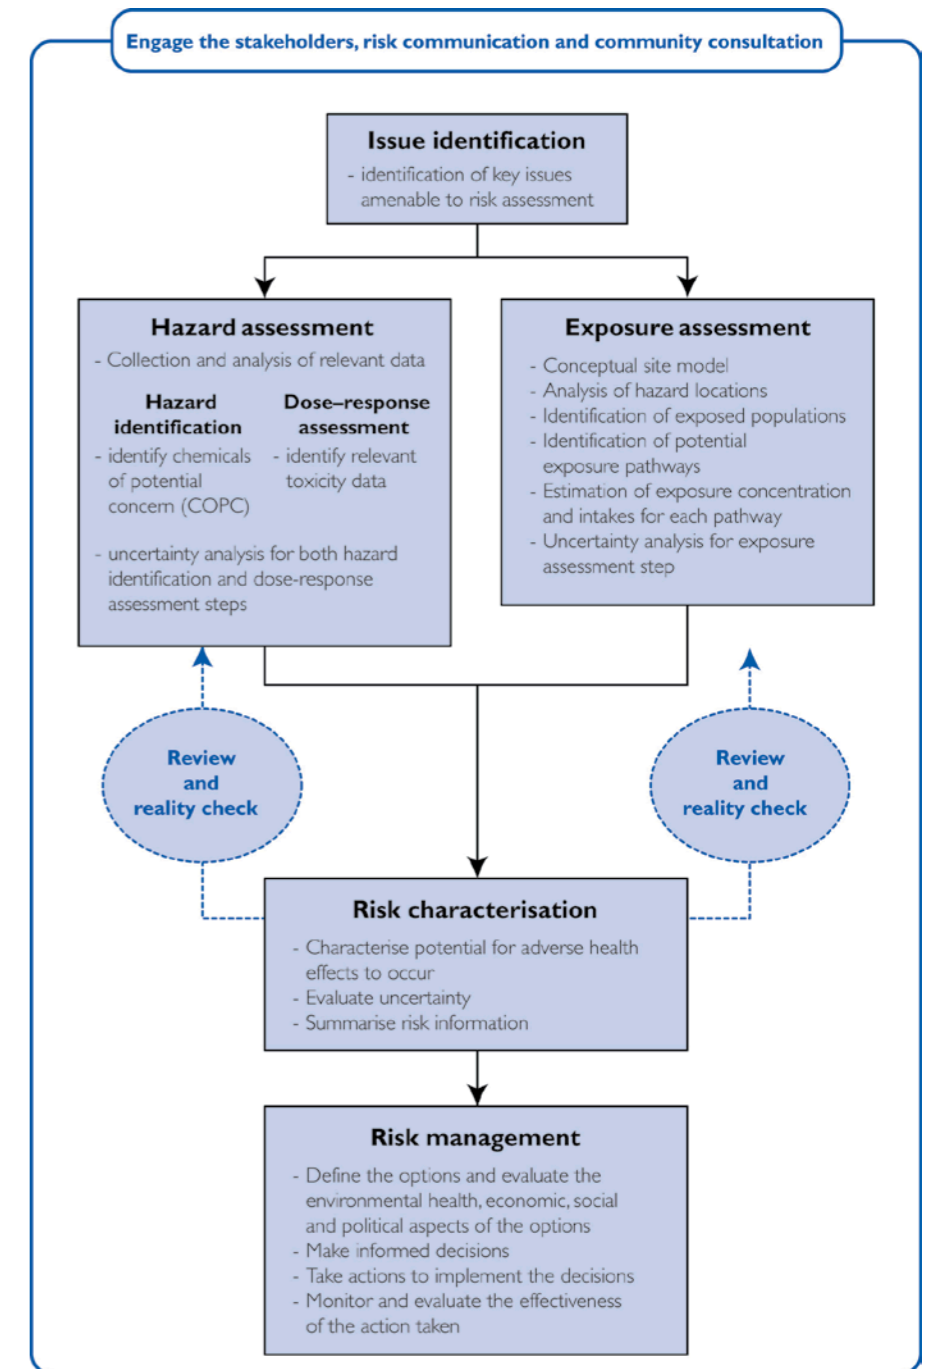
Engage the stakeholders, risk communication and community consultation

Issue identification
- identification of key issues amenable to risk assessment

Hazard assessment
- Collection and analysis of relevant data

Hazard identification
- identify chemicals of potential concern (COPC)

Dose–response assessment
- identify relevant toxicity data

- uncertainty analysis for both hazard identification and dose-response assessment steps

Exposure assessment
- Conceptual site model
- Analysis of hazard locations
- Identification of exposed populations
- Identification of potential exposure pathways
- Estimation of exposure concentration and intakes for each pathway
- Uncertainty analysis for exposure assessment step

Review and reality check

Review and reality check

Risk characterisation
- Characterise potential for adverse health effects to occur
- Evaluate uncertainty
- Summarise risk information

Risk management
- Define the options and evaluate the environmental health, economic, social and political aspects of the options
- Make informed decisions
- Take actions to implement the decisions
- Monitor and evaluate the effectiveness of the action taken